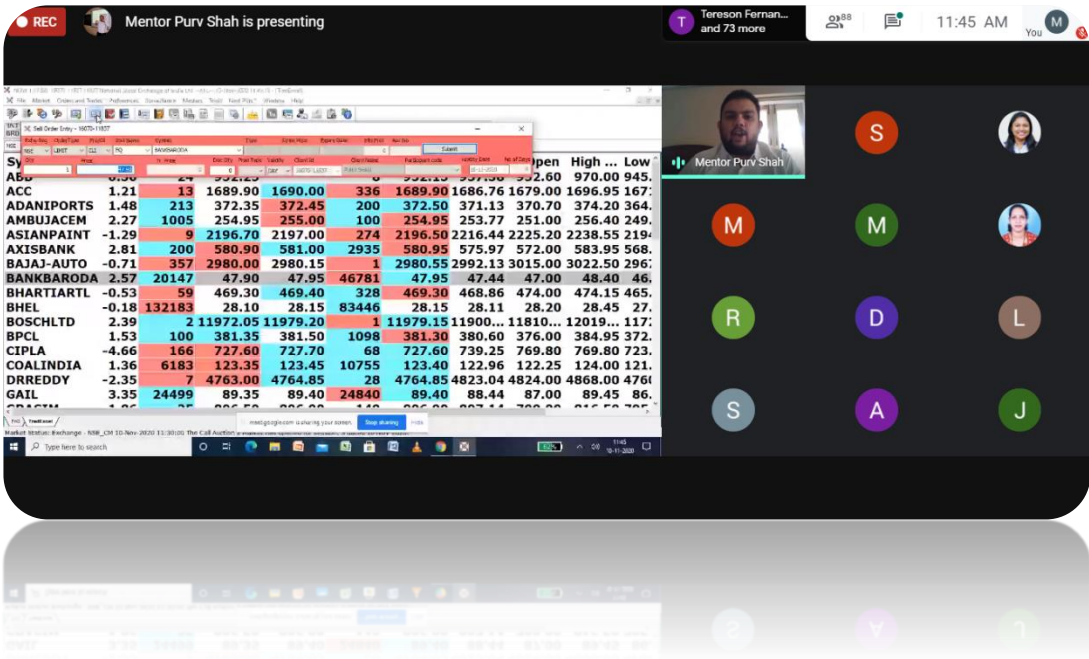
REC Mentor Purv Shah is presenting

Tereson Fernan... and 73 more

88

11:45 AM

M You

Sell Order Entry

Submit

BANKBARODA

| Sy... | | | | | | | | Open | High ... | Low |
|---|---|---|---|---|---|---|---|---|---|---|
| ABB | | | | | | | | | 970.00 | 945. |
| ACC | 1.21 | 13 | 1689.90 | 1690.00 | 336 | 1689.90 | 1686.76 | 1679.00 | 1696.95 | 167 |
| ADANIPORTS | 1.48 | 213 | 372.35 | 372.45 | 200 | 372.50 | 371.13 | 370.70 | 374.20 | 364. |
| AMBUJACEM | 2.27 | 1005 | 254.95 | 255.00 | 100 | 254.95 | 253.77 | 251.00 | 256.40 | 249. |
| ASIANPAINT | -1.29 | 9 | 2196.70 | 2197.00 | 274 | 2196.50 | 2216.44 | 2225.20 | 2238.55 | 219 |
| AXISBANK | 2.81 | 200 | 580.90 | 581.00 | 2935 | 580.95 | 575.97 | 572.00 | 583.95 | 568. |
| BAJAJ-AUTO | -0.71 | 357 | 2980.00 | 2980.15 | 1 | 2980.55 | 2992.13 | 3015.00 | 3022.50 | 296 |
| BANKBARODA | 2.57 | 20147 | 47.90 | 47.95 | 46781 | 47.95 | 47.44 | 47.00 | 48.40 | 46. |
| BHARTIARTL | -0.53 | 59 | 469.30 | 469.40 | 328 | 469.30 | 468.86 | 474.00 | 474.15 | 465. |
| BHEL | -0.18 | 132183 | 28.10 | 28.15 | 83446 | 28.15 | 28.11 | 28.20 | 28.45 | 27. |
| BOSCHLTD | 2.39 | 2 | 11972.05 | 11979.20 | 1 | 11979.15 | 11900... | 11810... | 12019... | 117 |
| BPCL | 1.53 | 100 | 381.35 | 381.50 | 1098 | 381.30 | 380.60 | 376.00 | 384.95 | 372. |
| CIPLA | -4.66 | 166 | 727.60 | 727.70 | 68 | 727.60 | 739.25 | 769.80 | 769.80 | 723. |
| COALINDIA | 1.36 | 6183 | 123.35 | 123.45 | 10755 | 123.40 | 122.96 | 122.25 | 124.00 | 121. |
| DRREDDY | -2.35 | 7 | 4763.00 | 4764.85 | 28 | 4764.85 | 4823.04 | 4824.00 | 4868.00 | 476 |
| GAIL | 3.35 | 24499 | 89.35 | 89.40 | 24840 | 89.40 | 88.44 | 87.00 | 89.45 | 86. |

meet.google.com is sharing your screen. Stop sharing Hide

Type here to search

11:45 10-11-2020

Mentor Purv Shah

S M M R D L S A J